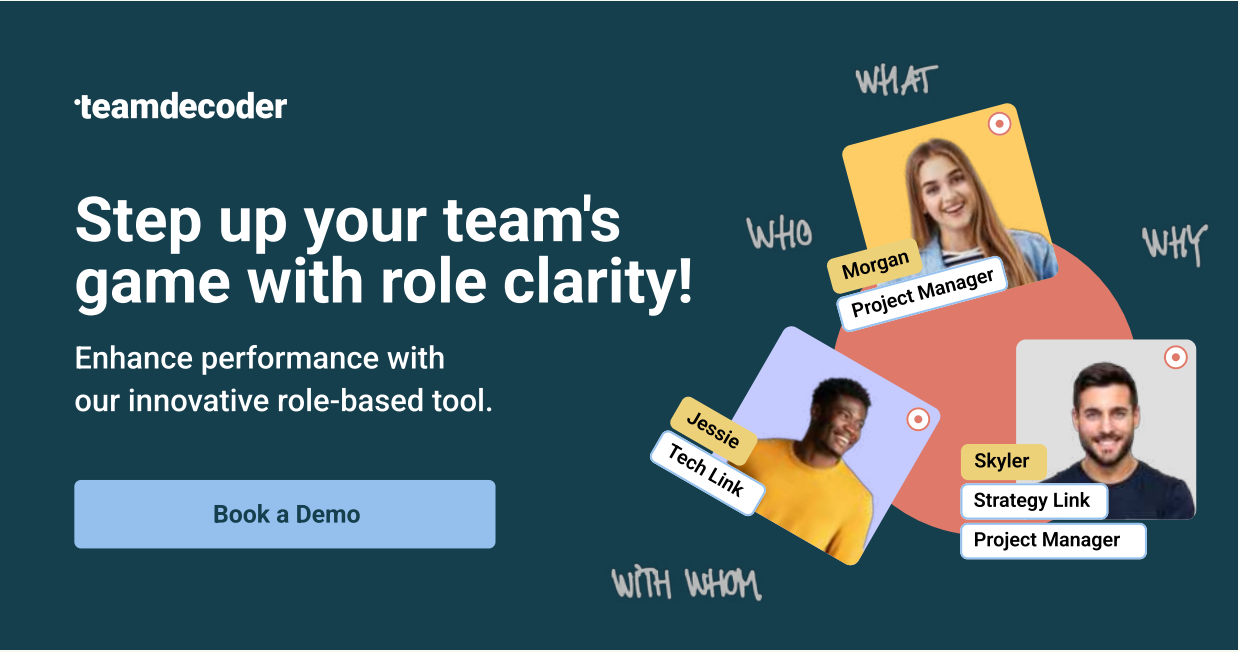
·teamdecoder

Step up your team's game with role clarity!

Enhance performance with our innovative role-based tool.

Book a Demo

WHAT

WHO

WHY

Morgan
Project Manager

Jessie
Tech Link

Skyler
Strategy Link
Project Manager

WITH WHOM